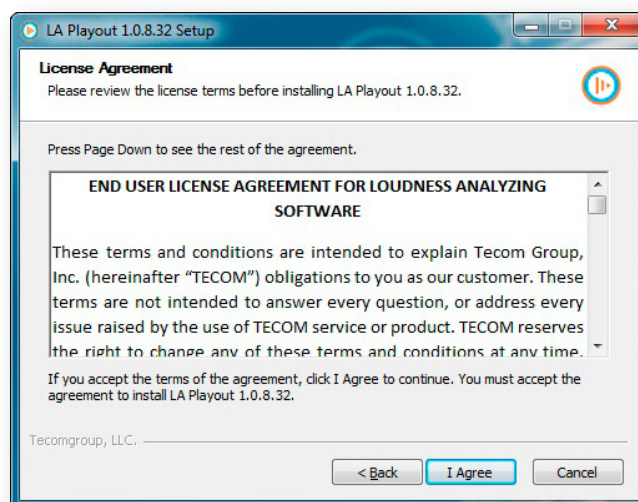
LA Playout 1.0.8.32 Setup

License Agreement

Please review the license terms before installing LA Playout 1.0.8.32.

Press Page Down to see the rest of the agreement.

END USER LICENSE AGREEMENT FOR LOUDNESS ANALYZING SOFTWARE

These terms and conditions are intended to explain Tecom Group, Inc. (hereinafter "TECOM") obligations to you as our customer. These terms are not intended to answer every question, or address every issue raised by the use of TECOM service or product. TECOM reserves the right to change any of these terms and conditions at any time.

If you accept the terms of the agreement, click I Agree to continue. You must accept the agreement to install LA Playout 1.0.8.32.

Tecomgroup, LLC.

< Back

I Agree

Cancel